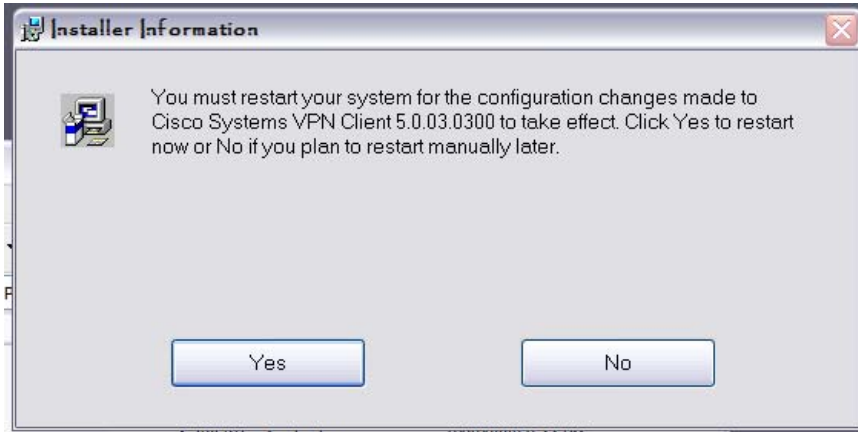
Installer Information

You must restart your system for the configuration changes made to Cisco Systems VPN Client 5.0.03.0300 to take effect. Click Yes to restart now or No if you plan to restart manually later.

Yes

No